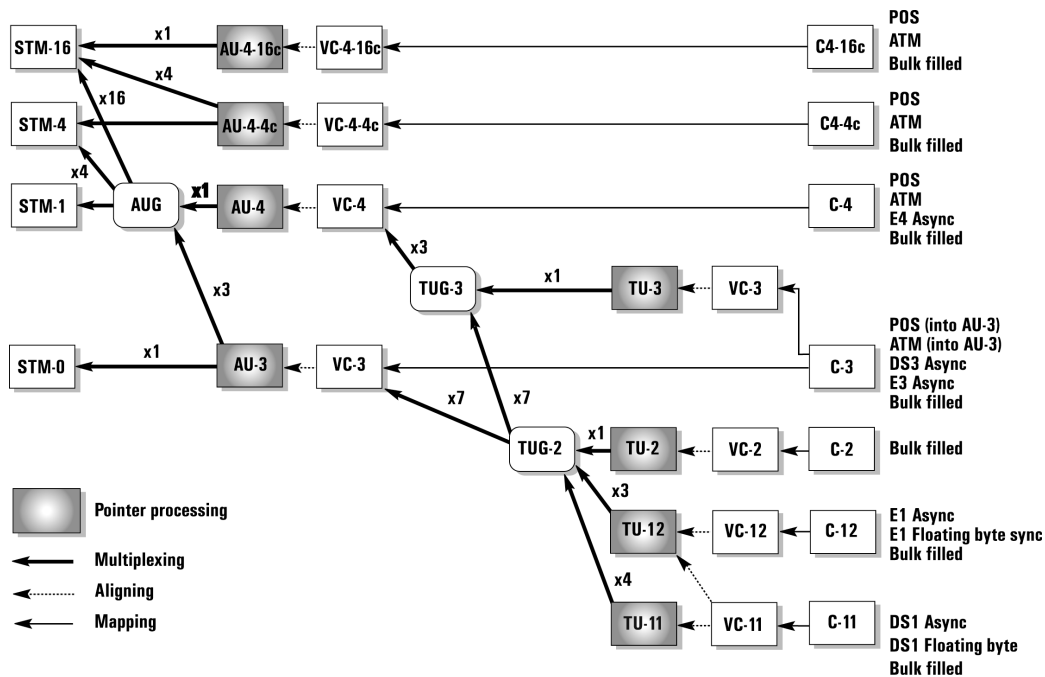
STM-16
x1
AU-4-16c
VC-4-16c
C4-16c
POS
ATM
Bulk filled

x4
x16

STM-4
AU-4-4c
VC-4-4c
C4-4c
POS
ATM
Bulk filled

x4
STM-1
AUG
x1
AU-4
VC-4
C-4
POS
ATM
E4 Async
Bulk filled

x3
x3
TUG-3
x1
TU-3
VC-3

STM-0
x1
AU-3
VC-3
C-3
POS (into AU-3)
ATM (into AU-3)
DS3 Async
E3 Async
Bulk filled

x7
x7
TUG-2
x1
TU-2
VC-2
C-2
Bulk filled

x3
TU-12
VC-12
C-12
E1 Async
E1 Floating byte sync
Bulk filled

x4
TU-11
VC-11
C-11
DS1 Async
DS1 Floating byte
Bulk filled

Pointer processing
Multiplexing
Aligning
Mapping